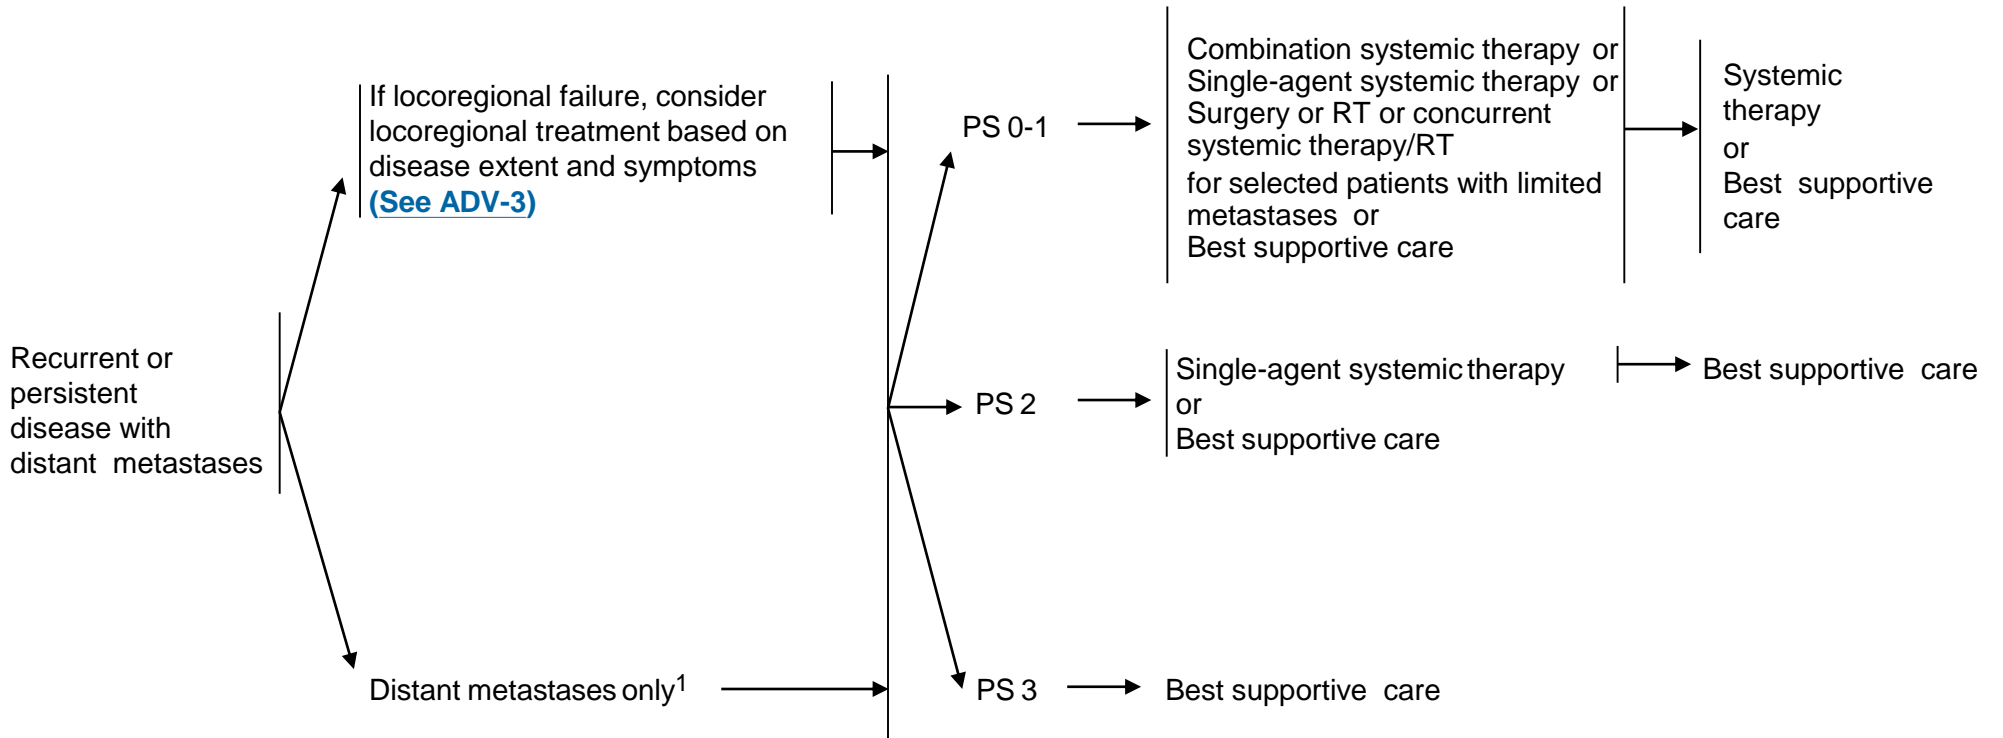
Recurrent or persistent disease with distant metastases

If locoregional failure, consider locoregional treatment based on disease extent and symptoms (See ADV-3)

Distant metastases only$^1$

PS 0-1

Combination systemic therapy or
Single-agent systemic therapy or
Surgery or RT or concurrent systemic therapy/RT
for selected patients with limited metastases or
Best supportive care

Systemic therapy
or
Best supportive care

PS 2

Single-agent systemic therapy
or
Best supportive care

Best supportive care

PS 3

Best supportive care